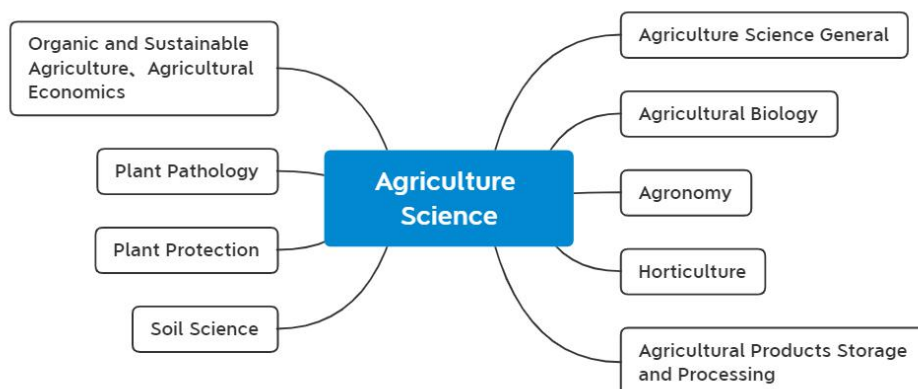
Agriculture Science

Organic and Sustainable Agriculture、Agricultural Economics

Plant Pathology

Plant Protection

Soil Science

Agriculture Science General

Agricultural Biology

Agronomy

Horticulture

Agricultural Products Storage and Processing